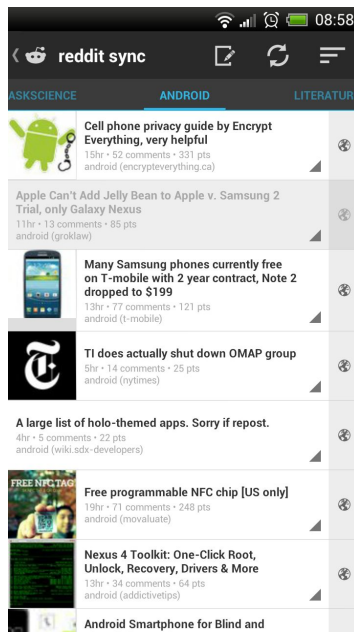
08:58

reddit sync

ASKSCIENCE ANDROID LITERATUR

Cell phone privacy guide by Encrypt Everything, very helpful
15hr • 52 comments • 331 pts
android (encrypteverything.ca)

Apple Can't Add Jelly Bean to Apple v. Samsung 2 Trial, only Galaxy Nexus
11hr • 13 comments • 85 pts
android (groklaw)

Many Samsung phones currently free on T-mobile with 2 year contract, Note 2 dropped to $199
13hr • 77 comments • 121 pts
android (t-mobile)

TI does actually shut down OMAP group
5hr • 14 comments • 25 pts
android (nytimes)

A large list of holo-themed apps. Sorry if repost.
4hr • 5 comments • 22 pts
android (wiki.sdx-developers)

FREE NFC TAG

Free programmable NFC chip [US only]
19hr • 71 comments • 248 pts
android (movaluate)

Nexus 4 Toolkit: One-Click Root, Unlock, Recovery, Drivers & More
13hr • 34 comments • 64 pts
android (addictivetips)

Android Smartphone for Blind and